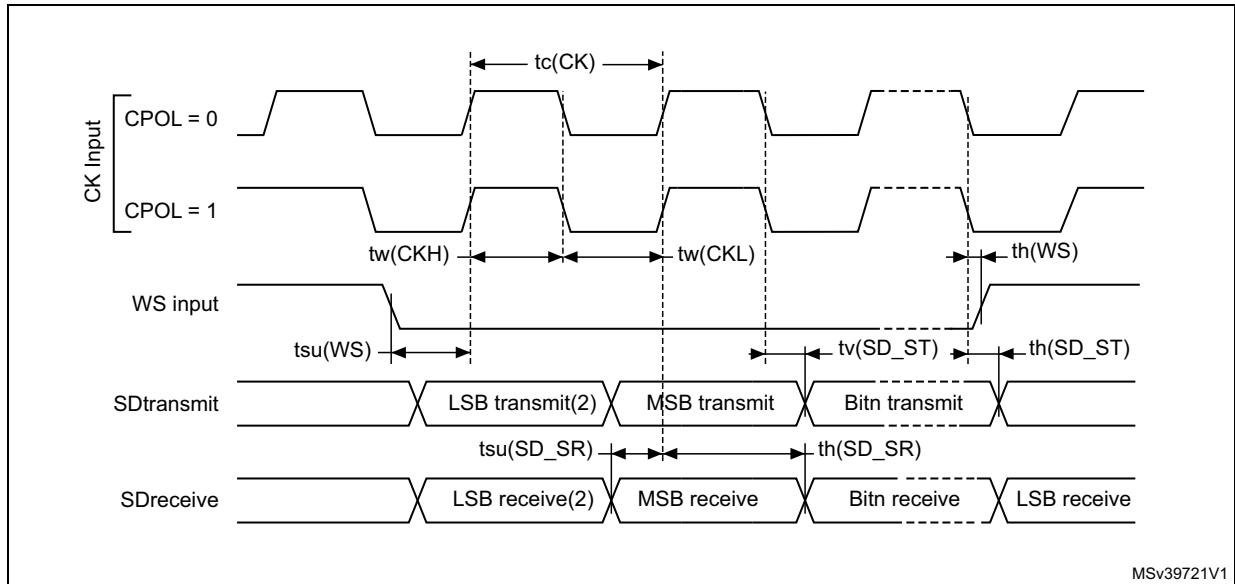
tc(CK)

CK Input

CPOL = 0

CPOL = 1

tw(CKH)

tw(CKL)

th(WS)

WS input

tsu(WS)

tv(SD_ST)

th(SD_ST)

SDtransmit

LSB transmit(2)

MSB transmit

Bitn transmit

tsu(SD_SR)

th(SD_SR)

SDreceive

LSB receive(2)

MSB receive

Bitn receive

LSB receive

MSv39721V1